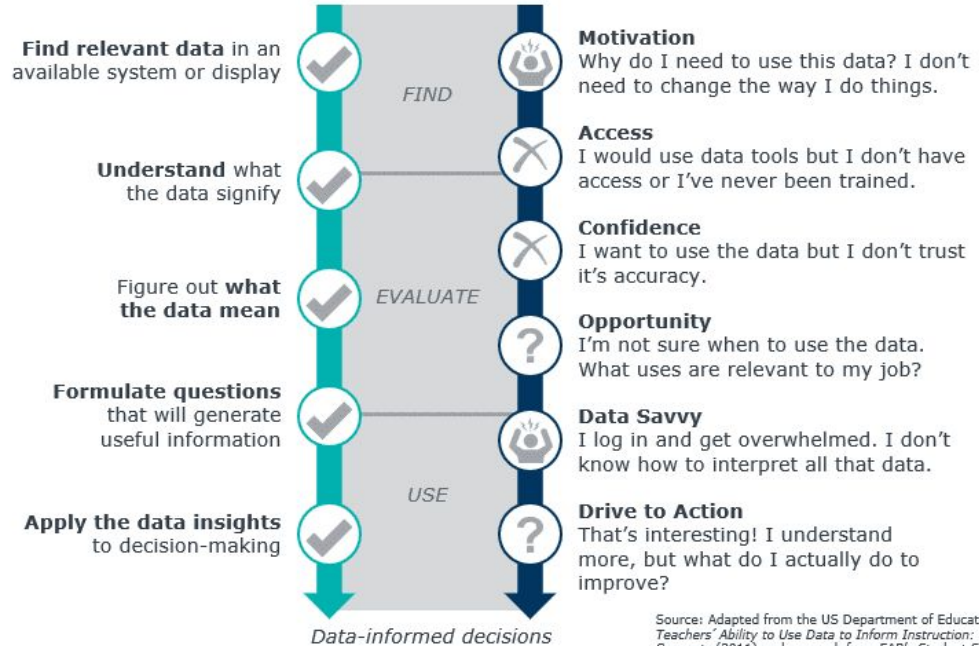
**Find relevant data** in an available system or display

**Understand** what the data signify

Figure out **what the data mean**

**Formulate questions** that will generate useful information

**Apply the data insights** to decision-making

FIND

EVALUATE

USE

**Motivation**
Why do I need to use this data? I don't need to change the way I do things.

**Access**
I would use data tools but I don't have access or I've never been trained.

**Confidence**
I want to use the data but I don't trust it's accuracy.

**Opportunity**
I'm not sure when to use the data. What uses are relevant to my job?

**Data Savvy**
I log in and get overwhelmed. I don't know how to interpret all that data.

**Drive to Action**
That's interesting! I understand more, but what do I actually do to improve?

Data-informed decisions

Source: Adapted from the US Department of Educat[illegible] *Teachers' Ability to Use Data to Inform Instruction:* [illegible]